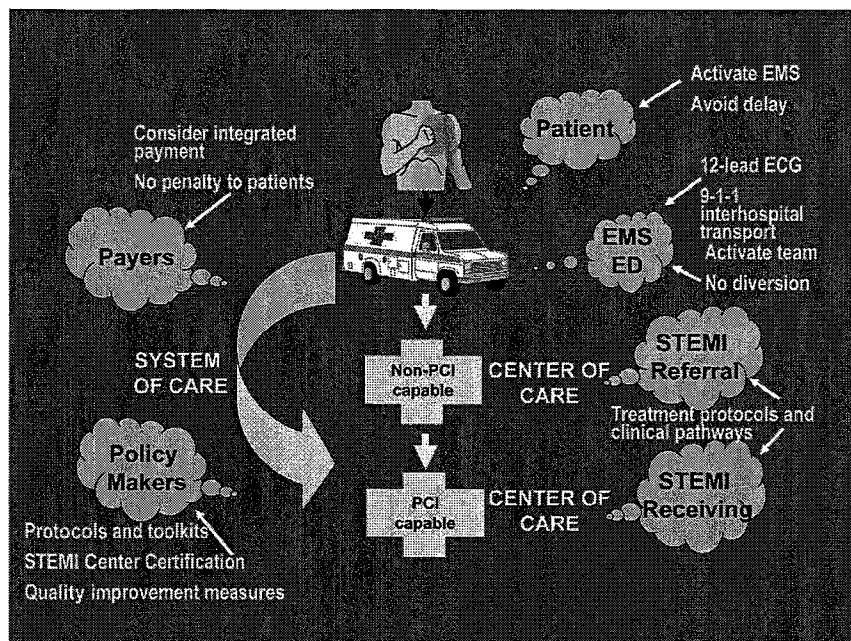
Activate EMS
Avoid delay

Patient

Consider integrated payment
No penalty to patients

12-lead ECG
9-1-1
interhospital transport
Activate team

EMS
ED

No diversion

Payers

SYSTEM OF CARE

Non-PCI capable

CENTER OF CARE

STEMI Referral

Treatment protocols and clinical pathways

Policy Makers

PCI capable

CENTER OF CARE

STEMI Receiving

Protocols and toolkits
STEMI Center Certification
Quality improvement measures